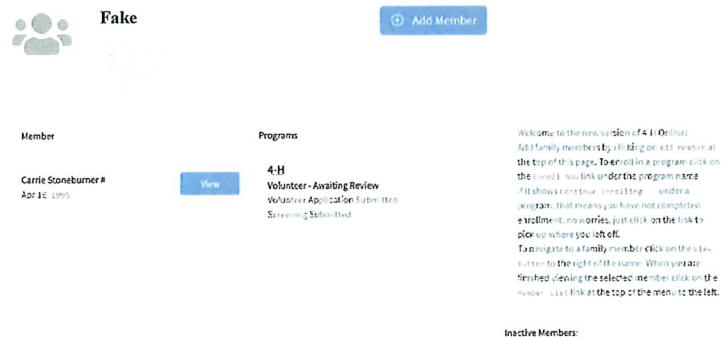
Fake

Add Member

Member

Carrie Stoneburner #
Apr 18 1995

View

Programs

4-H
Volunteer - Awaiting Review
Volunteer Application Submitted
Screening Submitted

Welcome to the new version of 4-H Online! Add family members by clicking on Add Member at the top of this page. To enroll in a program click on the Enroll Now link under the program name. If it shows Continue Enrolling under a program, that means you have not completed enrollment, no worries, just click on the link to pick up where you left off.
To navigate to a family member click on the View button to the right of the name. When you are finished viewing the selected member click on the Member List link at the top of the menu to the left.

Inactive Members: